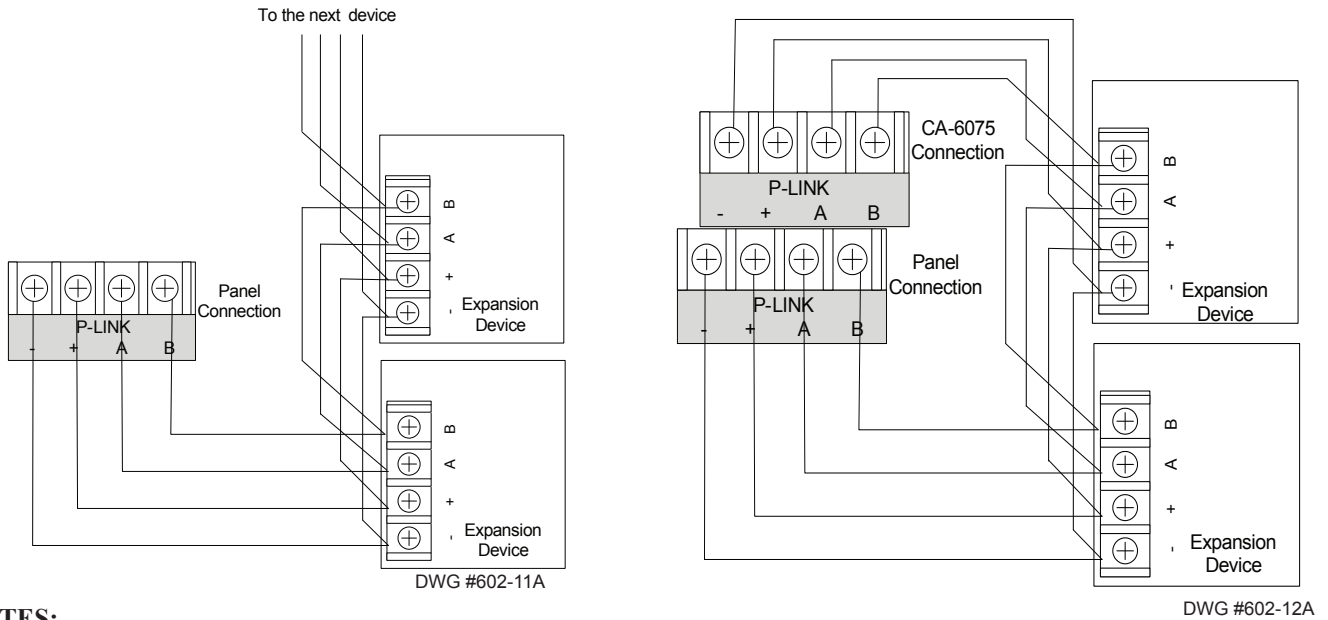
To the next device

B
A
+
-
Expansion Device

Panel Connection

P-LINK
- + A B

B
A
+
-
Expansion Device

DWG #602-11A

CA-6075 Connection

P-LINK
- + A B

Panel Connection

P-LINK
- + A B

B
A
+
-
Expansion Device

B
A
+
-
Expansion Device

DWG #602-12A

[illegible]TES: